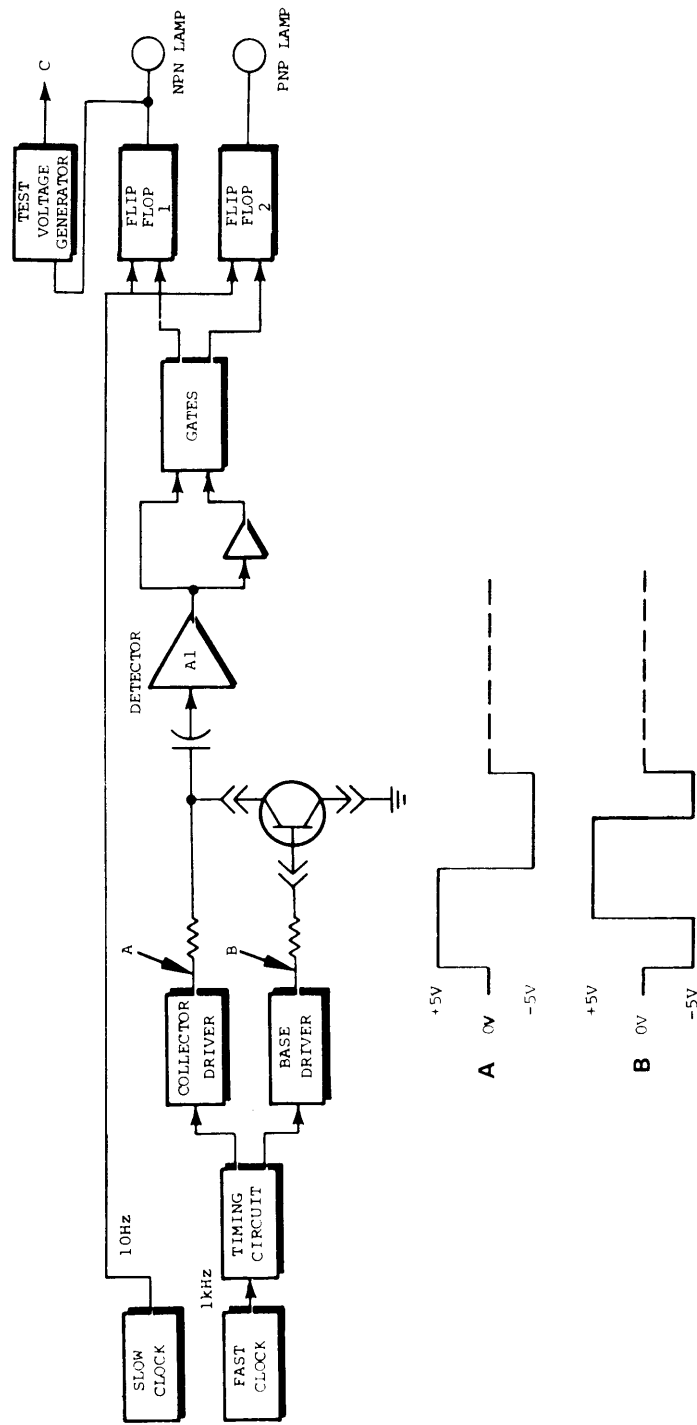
SLOW CLOCK

10Hz

FAST CLOCK

1kHz

TIMING CIRCUIT

COLLECTOR DRIVER

BASE DRIVER

A

B

DETECTOR

A1

GATES

FLIP FLOP 1

FLIP FLOP 2

TEST VOLTAGE GENERATOR

C

NPN LAMP

PNP LAMP

A
+5V
0V
-5V

B
+5V
0V
-5V